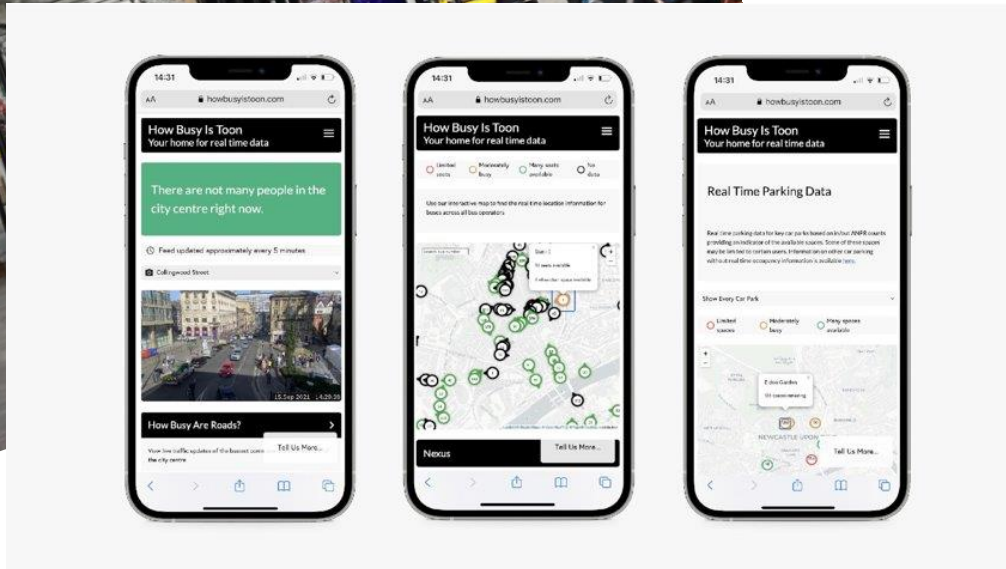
14:31
AA howbusyistoon.com
How Busy Is Toon
Your home for real time data
There are not many people in the city centre right now.
Feed updated approximately every 5 minutes
Collingwood Street
15 Sep 2021 14:29:38
How Busy Are Roads?
View live traffic updates of the busiest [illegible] the city centre
Tell Us More...

14:31
AA howbusyistoon.com
How Busy Is Toon
Your home for real time data
Limited seats
Moderately busy
Many seats available
No data
Use our interactive map to find the real time location information for buses across all bus operators
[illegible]
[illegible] seats available
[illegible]
Nexus
Tell Us More...

14:31
AA howbusyistoon.com
How Busy Is Toon
Your home for real time data
Real Time Parking Data
Real time parking data for key car parks based on in/out ANPR counts providing an indication of the available spaces. Some of these spaces may be limited to certain users. Information on other car parking without real time occupancy information is available here.
Show Every Car Park
Limited spaces
Moderately busy
Many spaces available
Eldon Garden
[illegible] spaces remaining
NEWCASTLE UPON
Tell Us More...